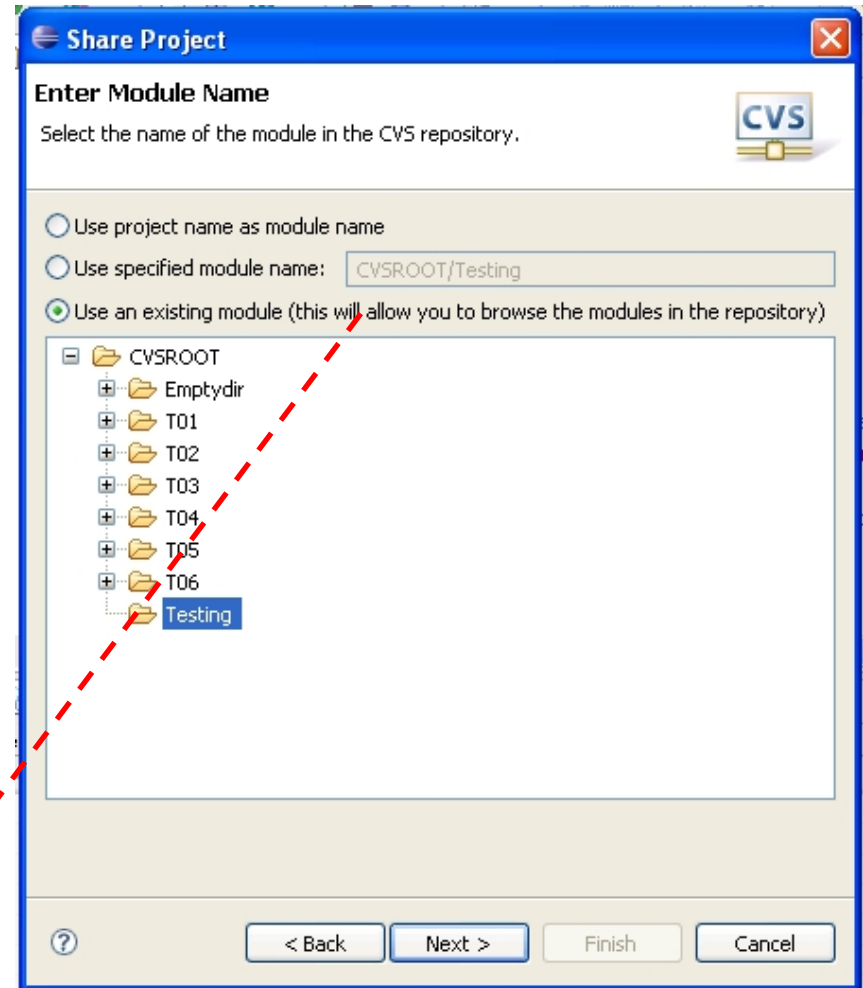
Share Project

Enter Module Name

Select the name of the module in the CVS repository.

CVS

Use project name as module name

Use specified module name: CVSROOT/Testing

Use an existing module (this will allow you to browse the modules in the repository)

CVSROOT
Emptydir
T01
T02
T03
T04
T05
T06
Testing

?

< Back

Next >

Finish

Cancel